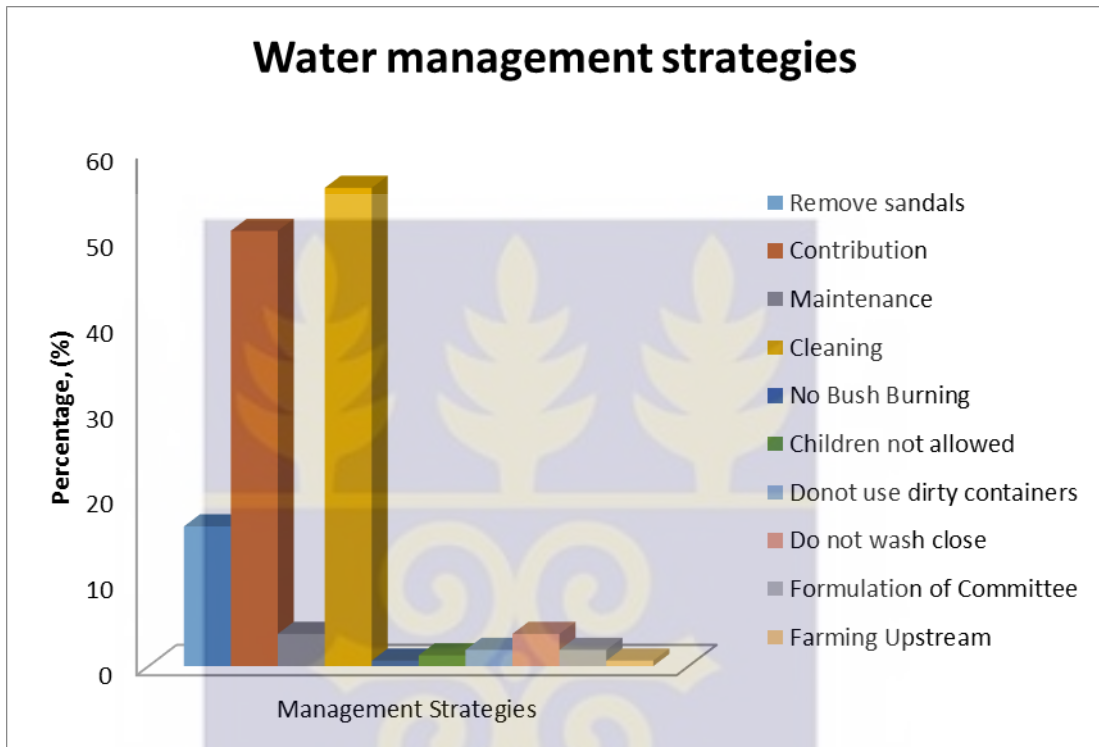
Water management strategies

60
50
40
30
20
10
0

Percentage, (%)

Management Strategies

Remove sandals
Contribution
Maintenance
Cleaning
No Bush Burning
Children not allowed
Donot use dirty containers
Do not wash close
Formulation of Committee
Farming Upstream